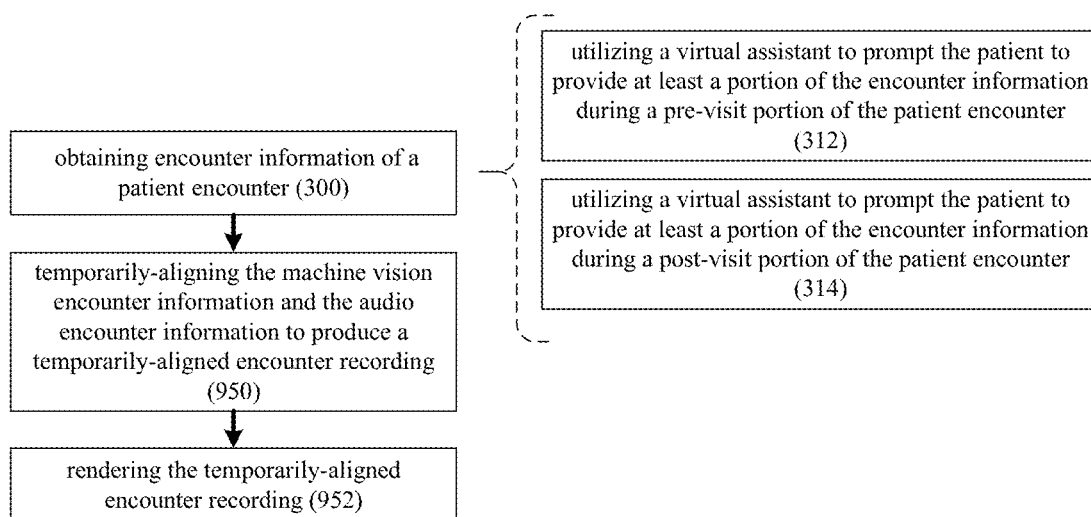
obtaining encounter information of a patient encounter (300)

temporarily-aligning the machine vision encounter information and the audio encounter information to produce a temporarily-aligned encounter recording (950)

rendering the temporarily-aligned encounter recording (952)

utilizing a virtual assistant to prompt the patient to provide at least a portion of the encounter information during a pre-visit portion of the patient encounter (312)

utilizing a virtual assistant to prompt the patient to provide at least a portion of the encounter information during a post-visit portion of the patient encounter (314)